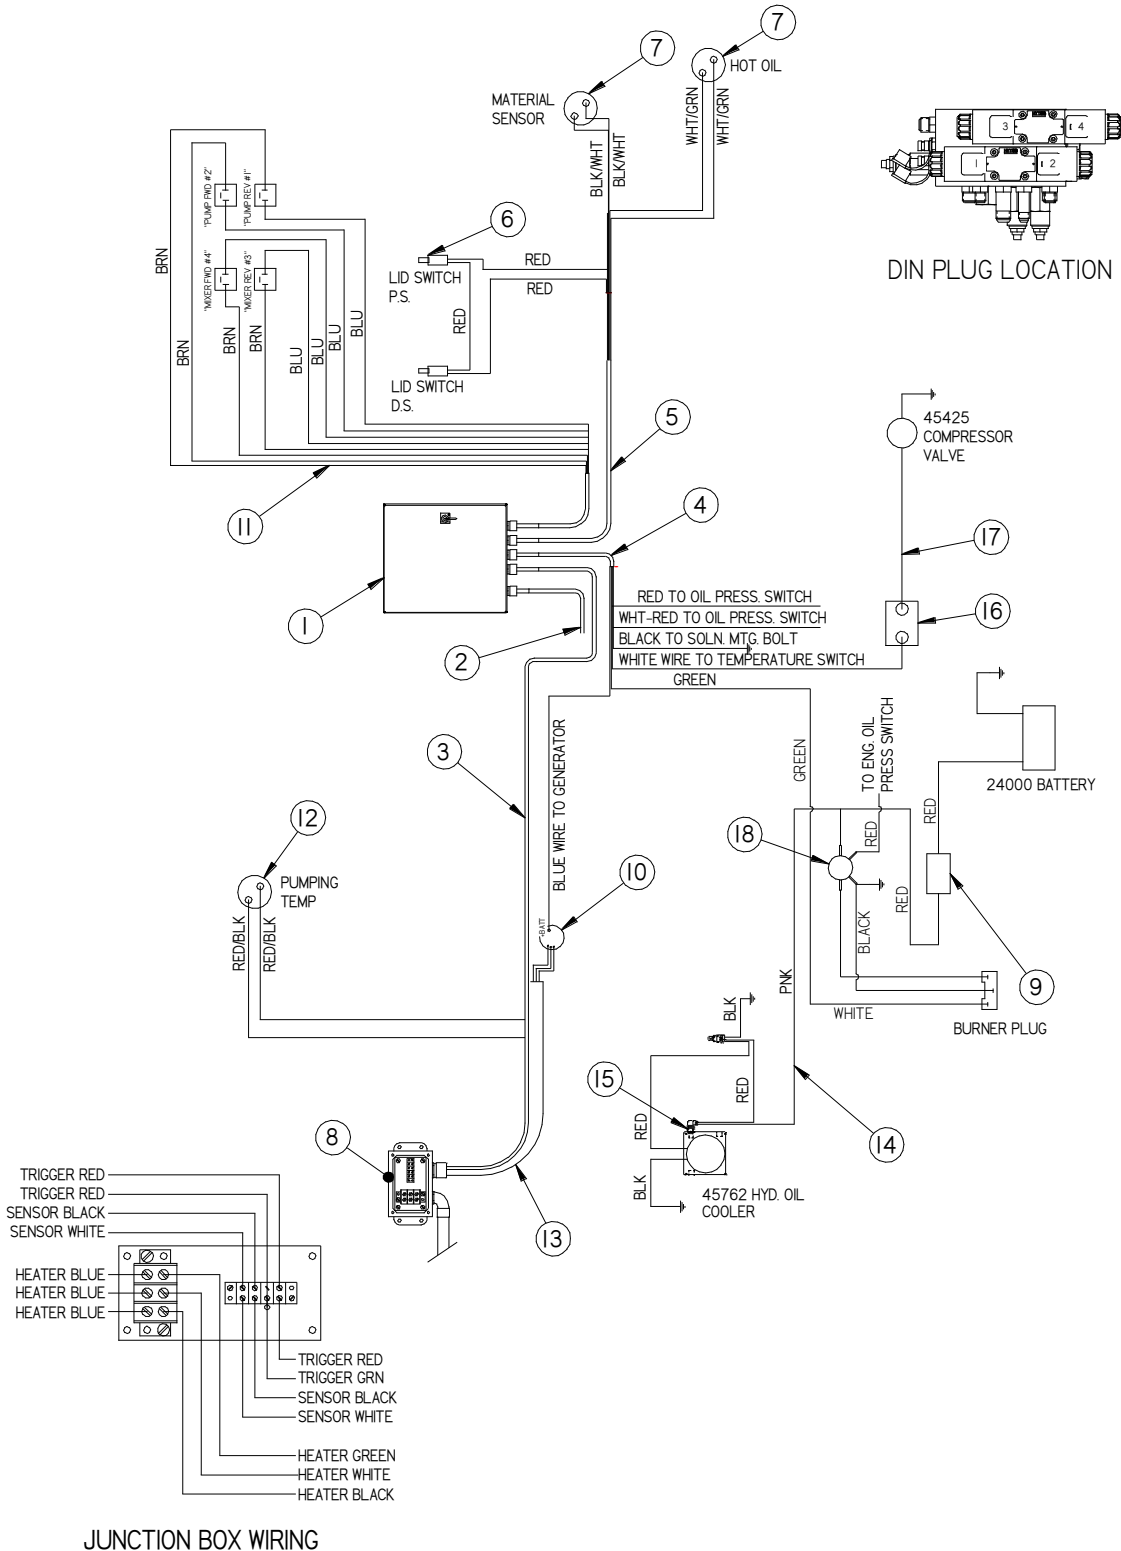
7
7
HOT OIL
MATERIAL SENSOR
BLK/WHT
BLK/WHT
WHT/GRN
WHT/GRN

3
4
1
2
DIN PLUG LOCATION

"PUMP FWD #2"
"PUMP REV #1"
"MIXER FWD #4"
"MIXER REV #3"
BRN
BRN
BRN
BRN
BLU
BLU
BLU
BLU

6
LID SWITCH P.S.
RED
RED
RED
LID SWITCH D.S.

5
45425 COMPRESSOR VALVE

11
4
17
1
RED TO OIL PRESS. SWITCH
WHT-RED TO OIL PRESS. SWITCH
BLACK TO SOLN. MTG. BOLT
WHITE WIRE TO TEMPERATURE SWITCH
16
2
GREEN

3
BLUE WIRE TO GENERATOR
GREEN
TO ENG. OIL PRESS SWITCH
24000 BATTERY
12
PUMPING TEMP
18
RED
RED
RED
10
BATT
RED/BLK
RED/BLK
BLACK
9
PNK
WHITE
BURNER PLUG
BLK
RED
15
14
8
RED
BLK
45762 HYD. OIL COOLER
13

TRIGGER RED
TRIGGER RED
SENSOR BLACK
SENSOR WHITE
HEATER BLUE
HEATER BLUE
HEATER BLUE
TRIGGER RED
TRIGGER GRN
SENSOR BLACK
SENSOR WHITE
HEATER GREEN
HEATER WHITE
HEATER BLACK

JUNCTION BOX WIRING